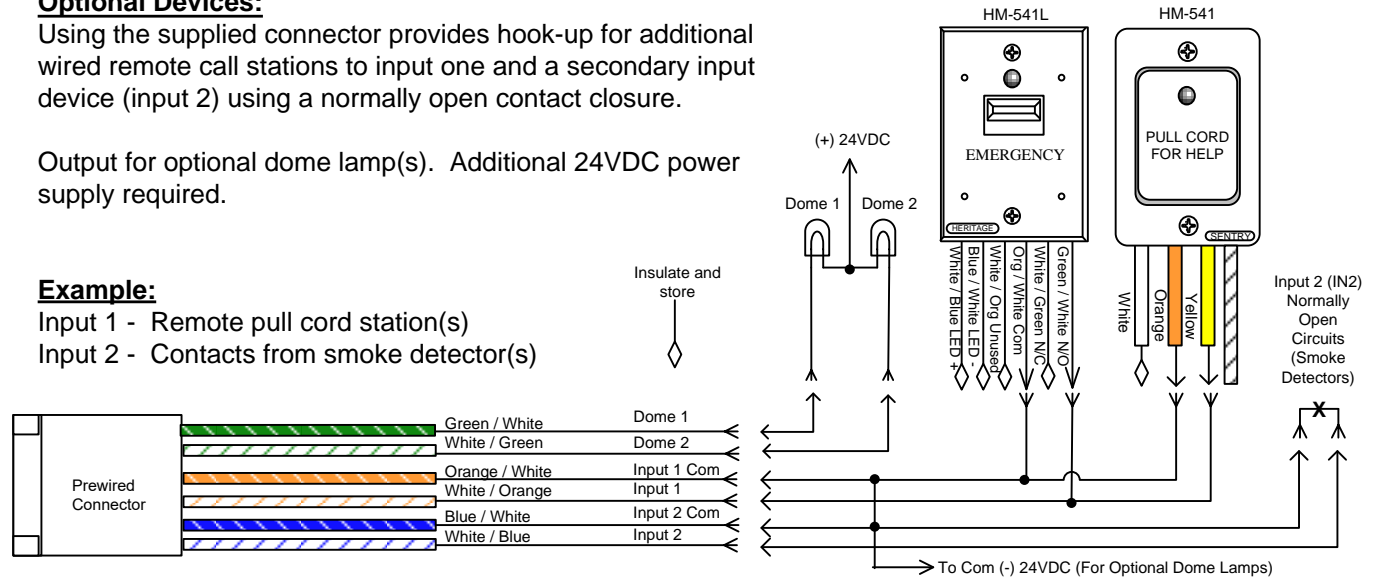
Optional Devices:

Using the supplied connector provides hook-up for additional wired remote call stations to input one and a secondary input device (input 2) using a normally open contact closure.

Output for optional dome lamp(s). Additional 24VDC power supply required.

Example:
Input 1 - Remote pull cord station(s)
Input 2 - Contacts from smoke detector(s)

HM-541L
HM-541

EMERGENCY
HERITAGE
PULL CORD FOR HELP
SENTRY

(+) 24VDC
Dome 1
Dome 2
Insulate and store

White / Blue LED +
Blue / White LED -
White / Org Unused
Org / White Com
White / Green N/C
Green / White N/O

White
Orange
Yellow

Input 2 (IN2) Normally Open Circuits (Smoke Detectors)

Prewired Connector

Green / White
White / Green
Orange / White
White / Orange
Blue / White
White / Blue

Dome 1
Dome 2
Input 1 Com
Input 1
Input 2 Com
Input 2

To Com (-) 24VDC (For Optional Dome Lamps)